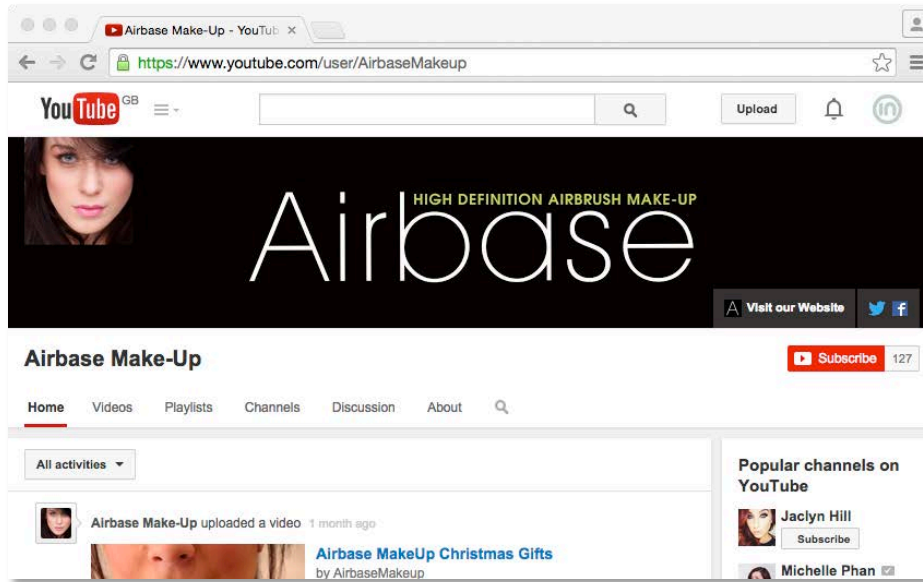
Airbase Make-Up - YouTub ×

https://www.youtube.com/user/AirbaseMakeup

YouTube GB

Upload

HIGH DEFINITION AIRBRUSH MAKE-UP

Airbase

A Visit our Website

Airbase Make-Up

Subscribe 127

Home Videos Playlists Channels Discussion About

All activities

Airbase Make-Up uploaded a video 1 month ago

Airbase MakeUp Christmas Gifts

by AirbaseMakeup

Popular channels on YouTube

Jaclyn Hill

Subscribe

Michelle Phan